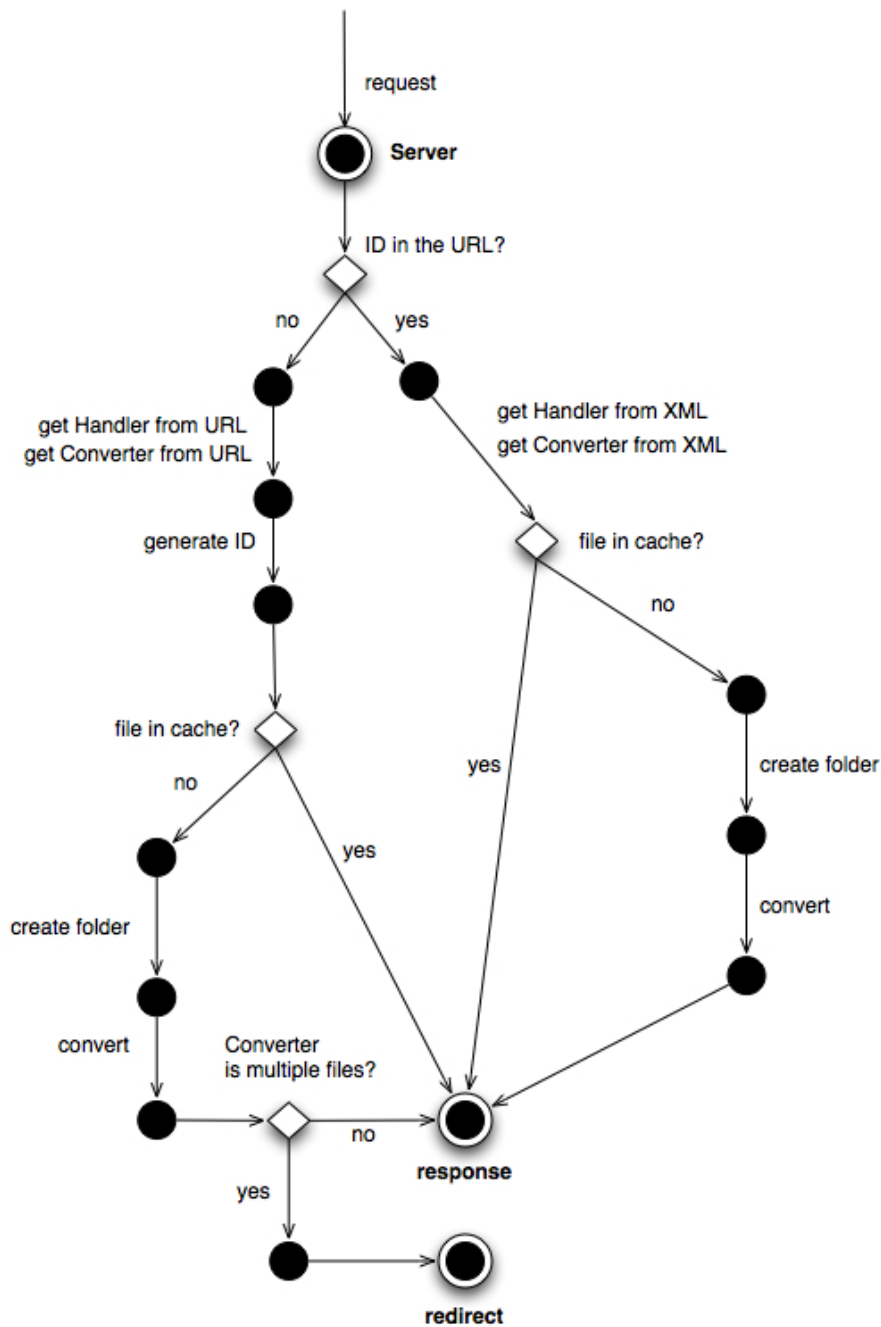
request

Server

ID in the URL?

no

yes

get Handler from URL
get Converter from URL

get Handler from XML
get Converter from XML

generate ID

file in cache?

no

file in cache?

no

yes

create folder

yes

create folder

convert

convert

Converter is multiple files?

no

response

yes

redirect